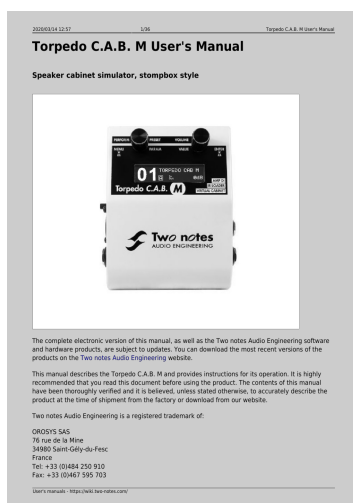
2020/03/14 12:57 1/36 Torpedo C.A.B. M User's Manual

# Torpedo C.A.B. M User's Manual

**Speaker cabinet simulator, stompbox style**

PRESET VOLUME
01 TORPEDO CAB M
Torpedo C.A.B. M

Two notes
AUDIO ENGINEERING

The complete electronic version of this manual, as well as the Two notes Audio Engineering software and hardware products, are subject to updates. You can download the most recent versions of the products on the Two notes Audio Engineering website.

This manual describes the Torpedo C.A.B. M and provides instructions for its operation. It is highly recommended that you read this document before using the product. The contents of this manual have been thoroughly verified and it is believed, unless stated otherwise, to accurately describe the product at the time of shipment from the factory or download from our website.

Two notes Audio Engineering is a registered trademark of:

OROSYS SAS
76 rue de la Mine
34980 Saint-Gély-du-Fesc
France
Tel: +33 (0)484 250 910
Fax: +33 (0)467 595 703

User's manuals - https://wiki.two-notes.com/